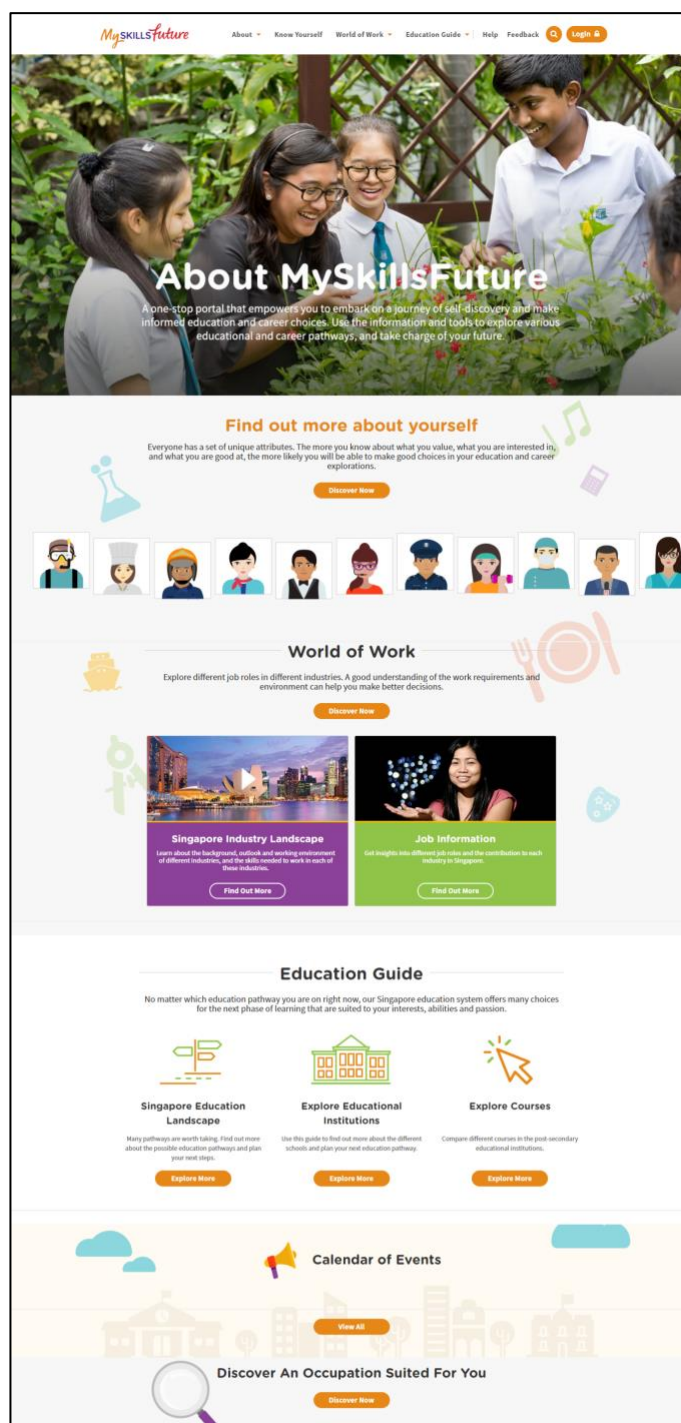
MySKILLSfuture

About Know Yourself World of Work Education Guide Help Feedback Login

About MySkillsFuture

A one-stop portal that empowers you to embark on a journey of self-discovery and make informed education and career choices. Use the information and tools to explore various educational and career pathways, and take charge of your future.

Find out more about yourself

Everyone has a set of unique attributes. The more you know about what you value, what you are interested in, and what you are good at, the more likely you will be able to make good choices in your education and career explorations.

Discover Now

World of Work

Explore different job roles in different industries. A good understanding of the work requirements and environment can help you make better decisions.

Discover Now

Singapore Industry Landscape

Learn about the background, outlook and working environment of different industries, and the skills needed to work in each of these industries.

Find Out More

Job Information

Get insights into different job roles and the contribution to each industry in Singapore.

Find Out More

Education Guide

No matter which education pathway you are on right now, our Singapore education system offers many choices for the next phase of learning that are suited to your interests, abilities and passion.

Singapore Education Landscape

Many pathways are worth taking. Find out more about the possible education pathways and plan your next steps.

Explore More

Explore Educational Institutions

Use this guide to find out more about the different schools and plan your next education pathway.

Explore More

Explore Courses

Compare different courses in the post-secondary educational institutions.

Explore More

Calendar of Events

View All

Discover An Occupation Suited For You

Discover Now